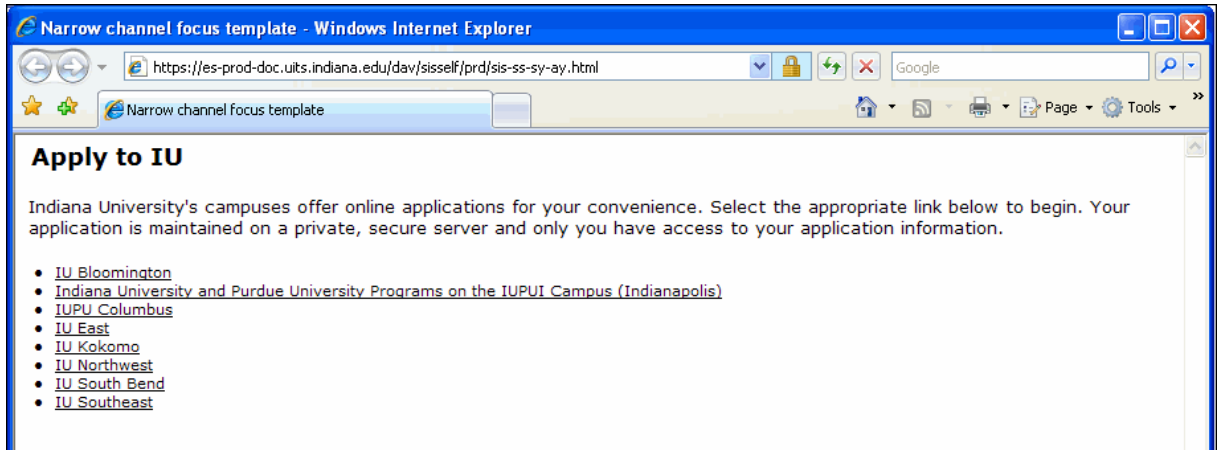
Narrow channel focus template - Windows Internet Explorer

https://es-prod-doc.uits.indiana.edu/dav/sisself/prd/sis-ss-sy-ay.html

Google

Narrow channel focus template

Page Tools

Apply to IU

Indiana University's campuses offer online applications for your convenience. Select the appropriate link below to begin. Your application is maintained on a private, secure server and only you have access to your application information.

- IU Bloomington
- Indiana University and Purdue University Programs on the IUPUI Campus (Indianapolis)
- IUPU Columbus
- IU East
- IU Kokomo
- IU Northwest
- IU South Bend
- IU Southeast